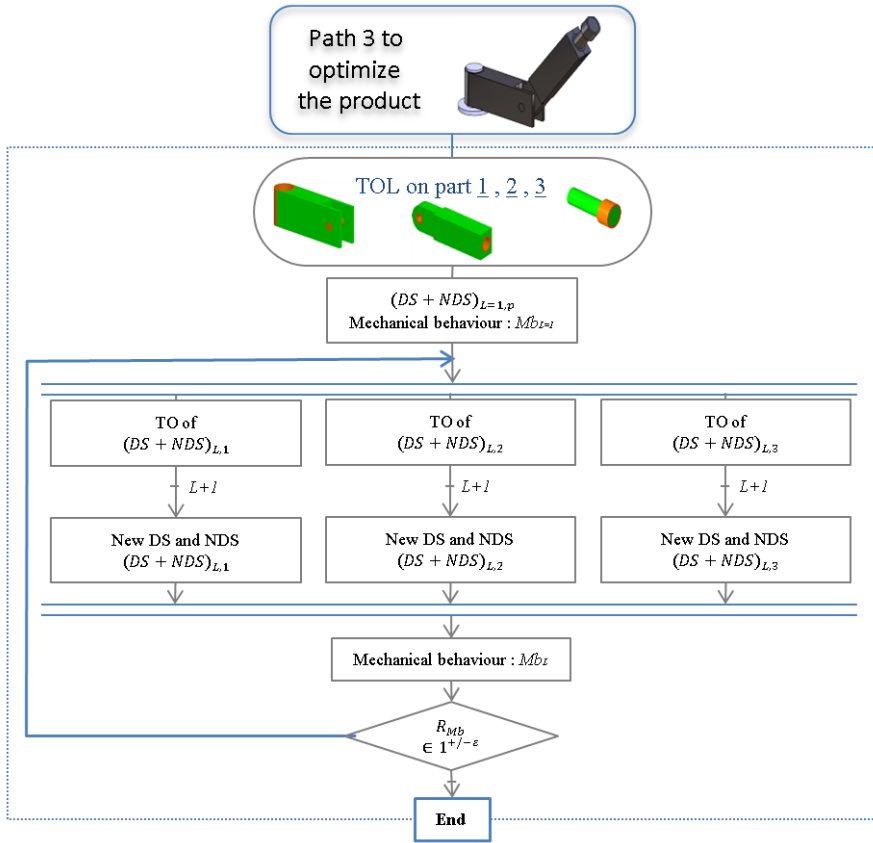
Path 3 to optimize the product

TOL on part 1 , 2 , 3

$(DS + NDS)_{L=1,p}$
Mechanical behaviour : $Mb_{L=1}$

TO of
$(DS + NDS)_{L,1}$

TO of
$(DS + NDS)_{L,2}$

TO of
$(DS + NDS)_{L,3}$

$L+1$

$L+1$

$L+1$

New DS and NDS
$(DS + NDS)_{L,1}$

New DS and NDS
$(DS + NDS)_{L,2}$

New DS and NDS
$(DS + NDS)_{L,3}$

Mechanical behaviour : $Mb_L$

$R_{Mb}$
$\in 1^{+/-\varepsilon}$

End